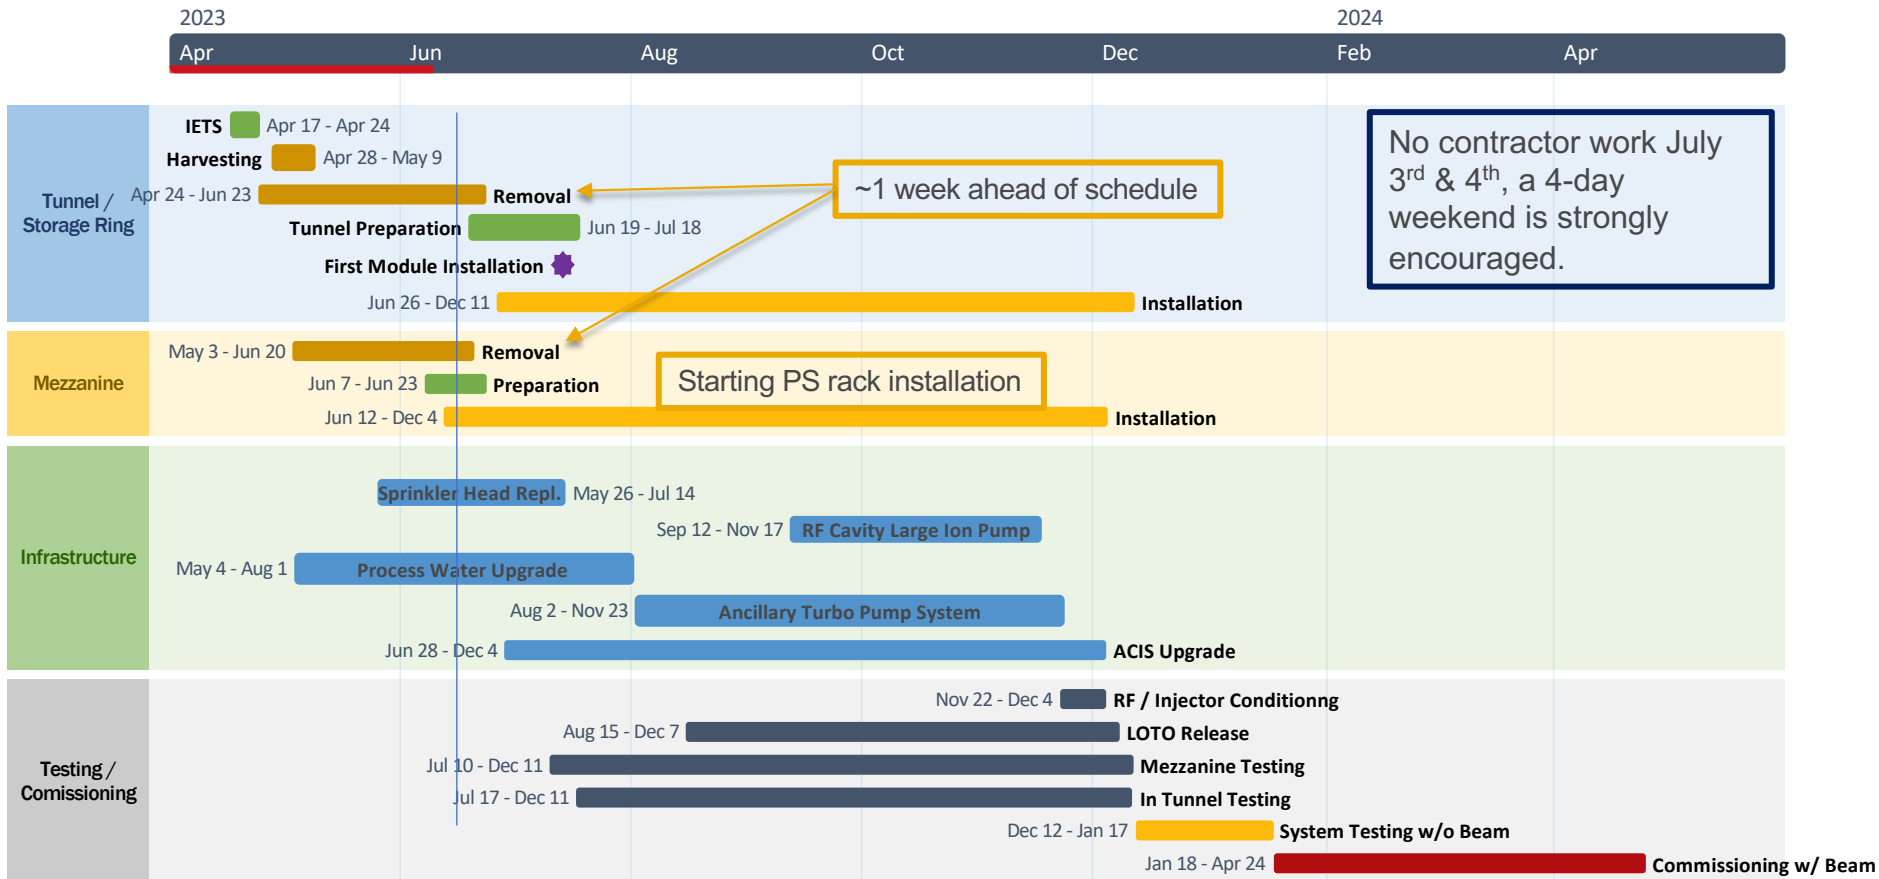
2023

2024

Apr Jun Aug Oct Dec Feb Apr

Tunnel / Storage Ring

IETS Apr 17 - Apr 24

Harvesting Apr 28 - May 9

Apr 24 - Jun 23 Removal

Tunnel Preparation Jun 19 - Jul 18

First Module Installation

Jun 26 - Dec 11 Installation

~1 week ahead of schedule

No contractor work July 3$^{rd}$ & 4$^{th}$, a 4-day weekend is strongly encouraged.

Mezzanine

May 3 - Jun 20 Removal

Jun 7 - Jun 23 Preparation

Jun 12 - Dec 4 Installation

Starting PS rack installation

Infrastructure

Sprinkler Head Repl. May 26 - Jul 14

Sep 12 - Nov 17 RF Cavity Large Ion Pump

May 4 - Aug 1 Process Water Upgrade

Aug 2 - Nov 23 Ancillary Turbo Pump System

Jun 28 - Dec 4 ACIS Upgrade

Testing / Comissioning

Nov 22 - Dec 4 RF / Injector Conditionng

Aug 15 - Dec 7 LOTO Release

Jul 10 - Dec 11 Mezzanine Testing

Jul 17 - Dec 11 In Tunnel Testing

Dec 12 - Jan 17 System Testing w/o Beam

Jan 18 - Apr 24 Commissioning w/ Beam